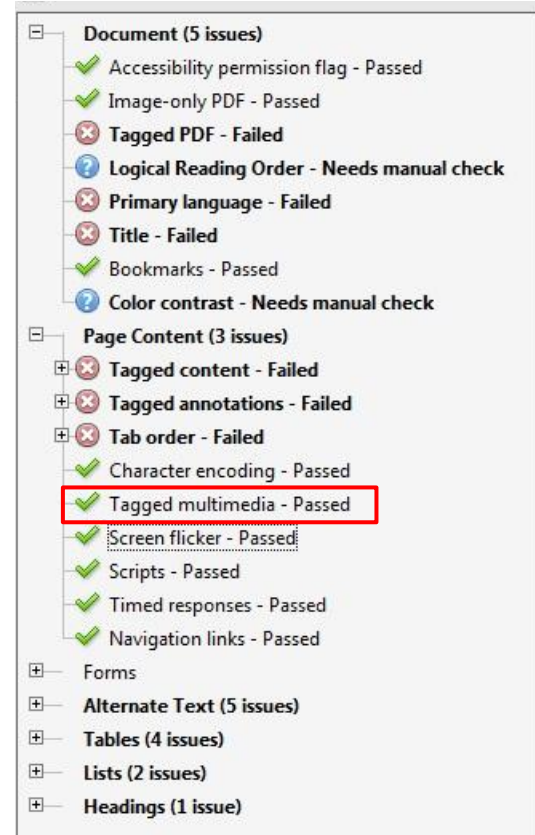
Document (5 issues)
Accessibility permission flag - Passed
Image-only PDF - Passed
Tagged PDF - Failed
Logical Reading Order - Needs manual check
Primary language - Failed
Title - Failed
Bookmarks - Passed
Color contrast - Needs manual check
Page Content (3 issues)
Tagged content - Failed
Tagged annotations - Failed
Tab order - Failed
Character encoding - Passed
Tagged multimedia - Passed
Screen flicker - Passed
Scripts - Passed
Timed responses - Passed
Navigation links - Passed
Forms
Alternate Text (5 issues)
Tables (4 issues)
Lists (2 issues)
Headings (1 issue)